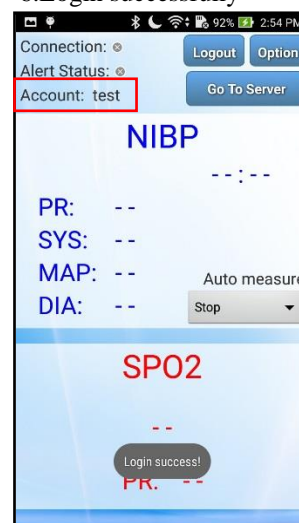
6.Login successfully

92% 2:54 PM

Connection:
Alert Status:
Account: test

Logout
Option
Go To Server

NIBP

--:--

PR: --
SYS: --
MAP: --
DIA: --

Auto measure
Stop

SPO2

--

Login success!

PR: --